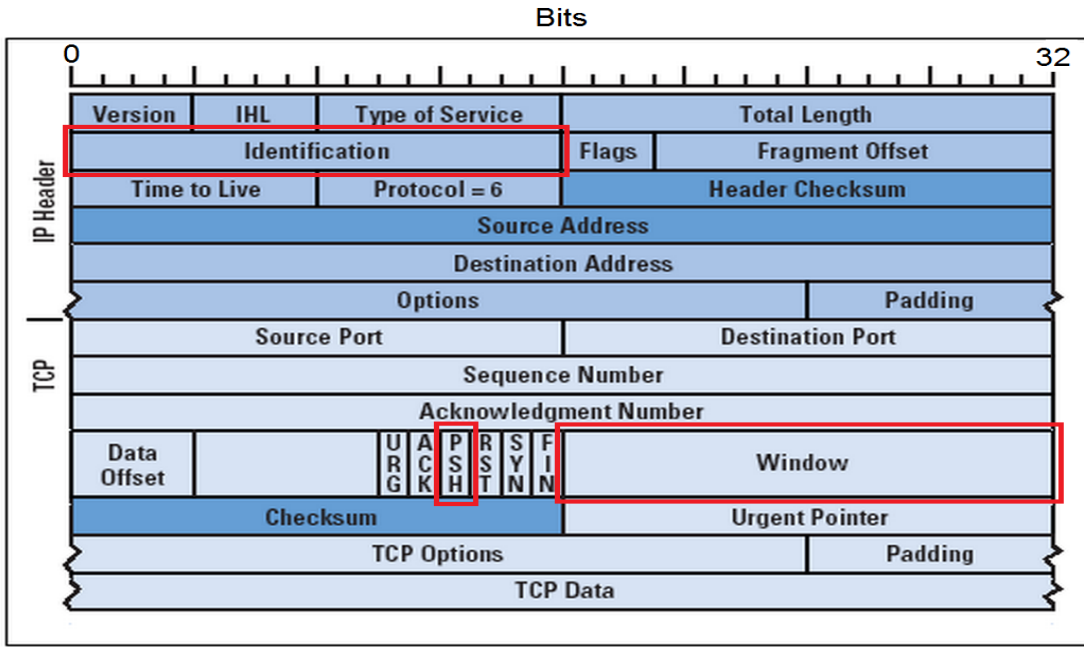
Bits

0 32

IP Header

| Version | IHL | Type of Service | Total Length | |
|---|---|---|---|---|
| Identification | | | Flags | Fragment Offset |
| Time to Live | Protocol = 6 | | Header Checksum | |
| Source Address | | | | |
| Destination Address | | | | |
| Options | | | | Padding |

TCP

| Source Port | | | | | | | | Destination Port | |
|---|---|---|---|---|---|---|---|---|---|
| Sequence Number | | | | | | | | | |
| Acknowledgment Number | | | | | | | | | |
| Data Offset | | URG | ACK | PSH | RST | SYN | FIN | Window | |
| Checksum | | | | | | | | Urgent Pointer | |
| TCP Options | | | | | | | | | Padding |
| TCP Data | | | | | | | | | |